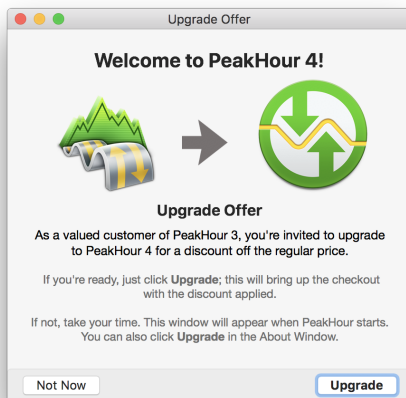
Upgrade Offer

Welcome to PeakHour 4!

Upgrade Offer

As a valued customer of PeakHour 3, you're invited to upgrade to PeakHour 4 for a discount off the regular price.

If you're ready, just click **Upgrade**; this will bring up the checkout with the discount applied.

If not, take your time. This window will appear when PeakHour starts. You can also click **Upgrade** in the About Window.

Not Now

Upgrade